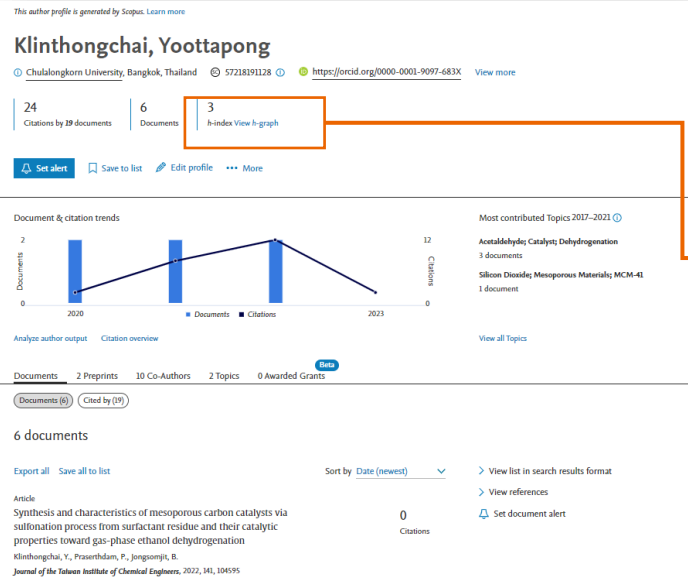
This author profile is generated by Scopus. Learn more

Klinthongchai, Yoottapong

Chulalongkorn University, Bangkok, Thailand 57218191128 https://orcid.org/0000-0001-9097-683X View more

24
Citations by 19 documents

6
Documents

3
h-index View h-graph

Set alert Save to list Edit profile More

Document & citation trends

| 2 | | 12 |
|---|---|---|
| Documents | | Citations |
| 0 | | 0 |

2020 2023

Documents Citations

Analyze author output Citation overview

Most contributed Topics 2017–2021

Acetaldehyde; Catalyst; Dehydrogenation
3 documents

Silicon Dioxide; Mesoporous Materials; MCM-41
1 document

View all Topics

Documents 2 Preprints 10 Co-Authors 2 Topics 0 Awarded Grants Beta

Documents (6) Cited by (19)

6 documents

Export all Save all to list Sort by Date (newest)

View list in search results format
View references
Set document alert

Article
Synthesis and characteristics of mesoporous carbon catalysts via sulfonation process from surfactant residue and their catalytic properties toward gas-phase ethanol dehydrogenation
Klinthongchai, Y., Prasertdham, P., Jongsomjit, B.
Journal of the Taiwan Institute of Chemical Engineers, 2022, 141, 104595

0
Citations